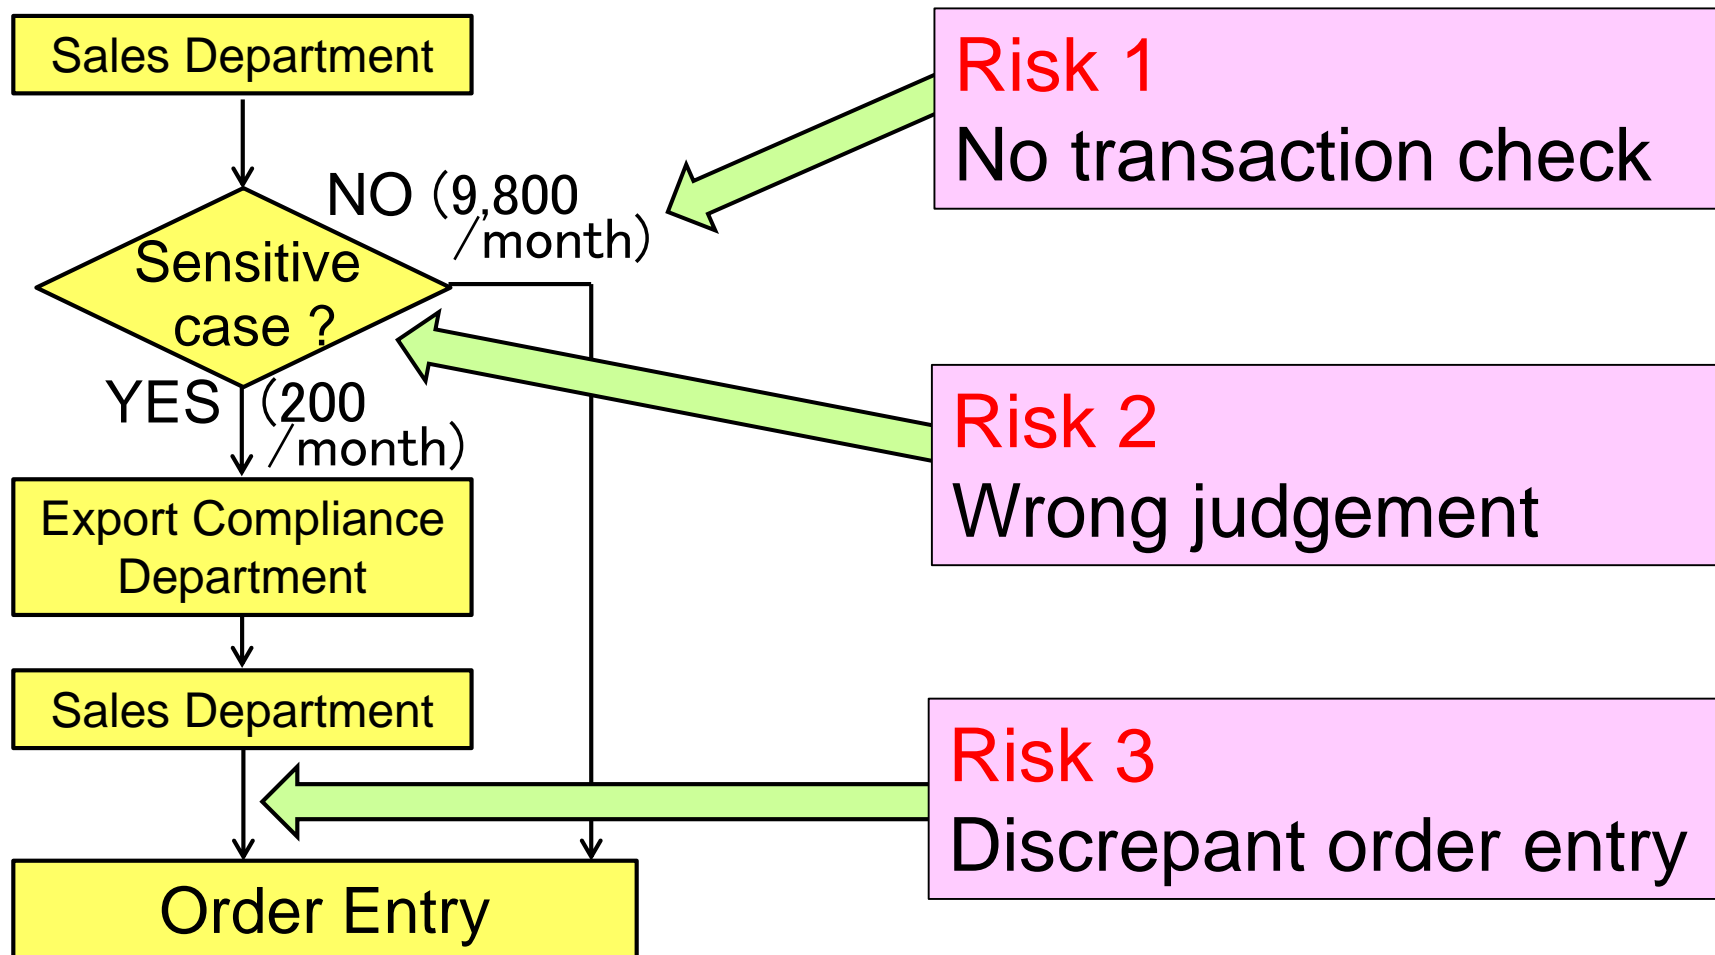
Sales Department

Sensitive case ?

NO (9,800 /month)

YES (200 /month)

Export Compliance Department

Sales Department

Order Entry

Risk 1
No transaction check

Risk 2
Wrong judgement

Risk 3
Discrepant order entry